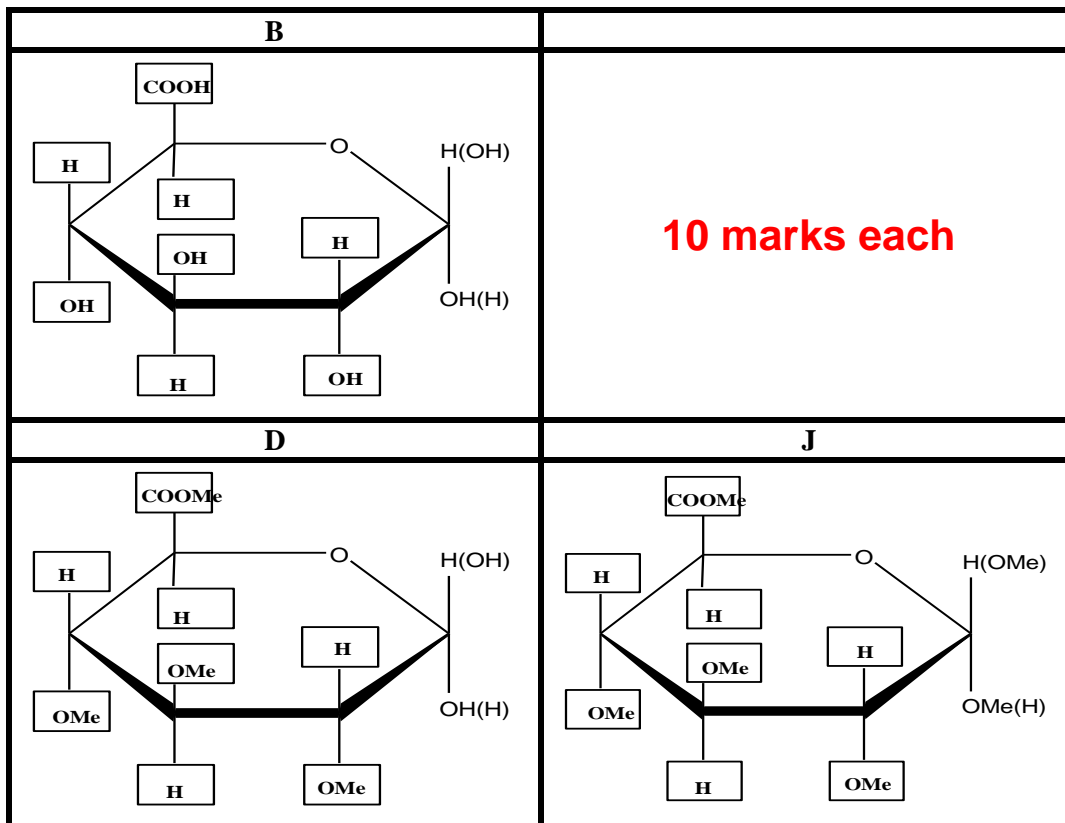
| B | |
|---|---|
| COOH, H, O, H(OH), H, OH, H, OH, OH(H), H, OH | 10 marks each |
| D | J |
| COOMe, H, O, H(OH), H, OMe, H, OMe, OH(H), H, OMe | COOMe, H, O, H(OMe), H, OMe, H, OMe, OMe(H), H, OMe |